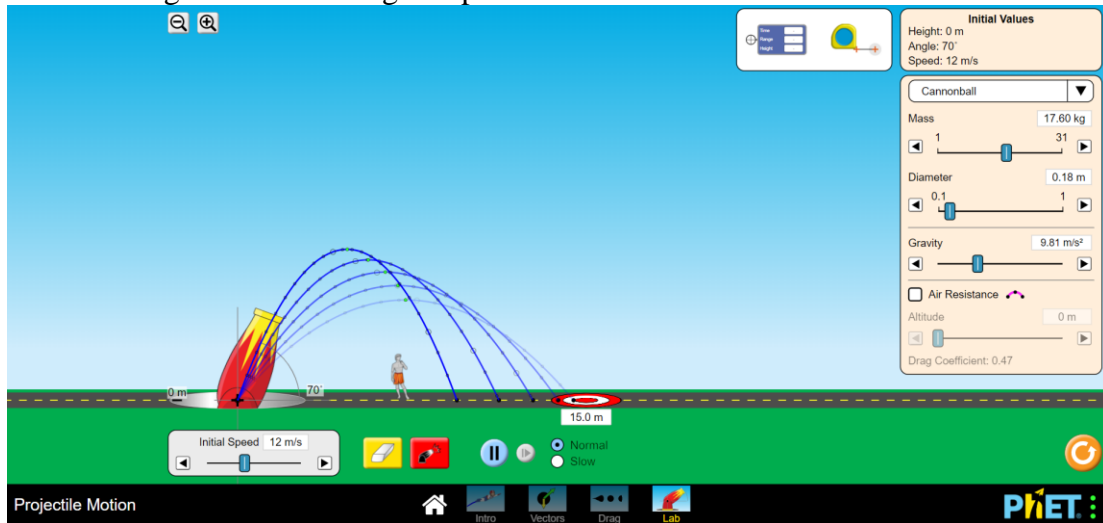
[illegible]

Time
Range
Height

Initial Values
Height: 0 m
Angle: 70°
Speed: 12 m/s

Cannonball

Mass 17.60 kg
1 31

Diameter 0.18 m
0.1 1

Gravity 9.81 m/s²

Air Resistance

Altitude 0 m

Drag Coefficient: 0.47

0 m
70°

15.0 m

Initial Speed 12 m/s

Normal
Slow

Projectile Motion

Intro
Vectors
Drag
Lab

PhET